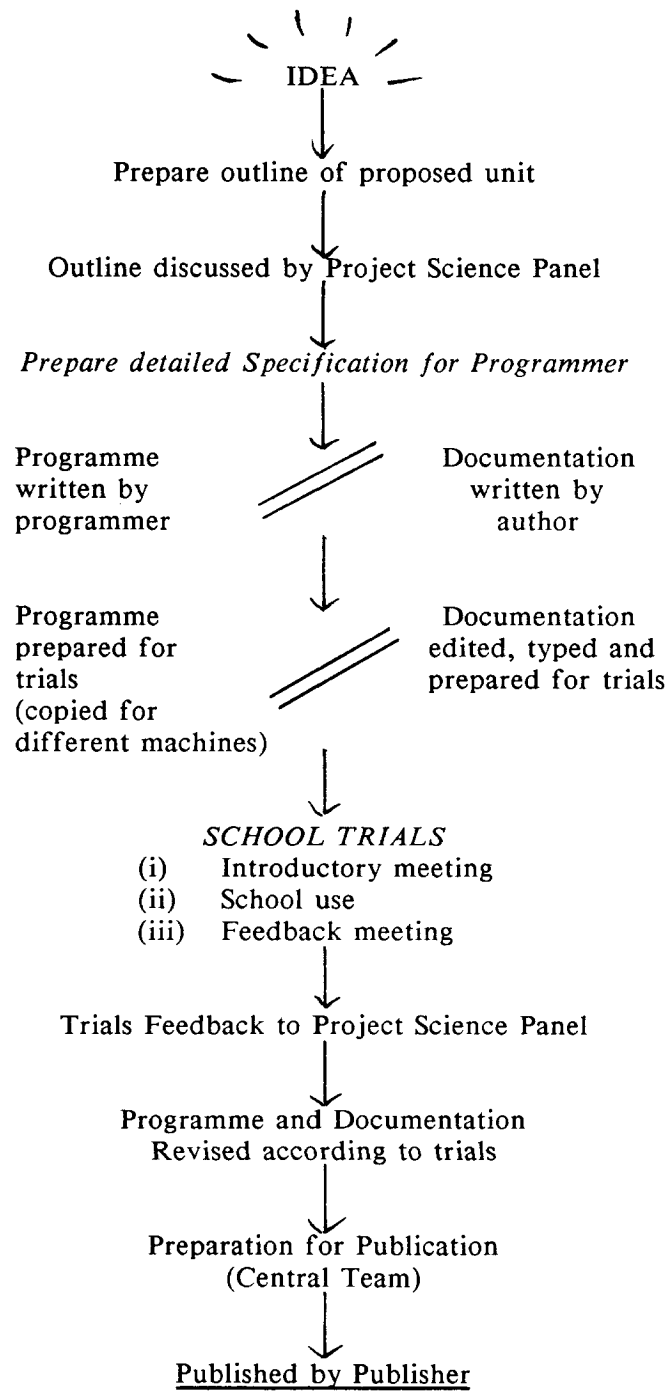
IDEA

Prepare outline of proposed unit

Outline discussed by Project Science Panel

Prepare detailed Specification for Programmer

Programme written by programmer

Documentation written by author

Programme prepared for trials (copied for different machines)

Documentation edited, typed and prepared for trials

SCHOOL TRIALS
(i) Introductory meeting
(ii) School use
(iii) Feedback meeting

Trials Feedback to Project Science Panel

Programme and Documentation Revised according to trials

Preparation for Publication (Central Team)

Published by Publisher